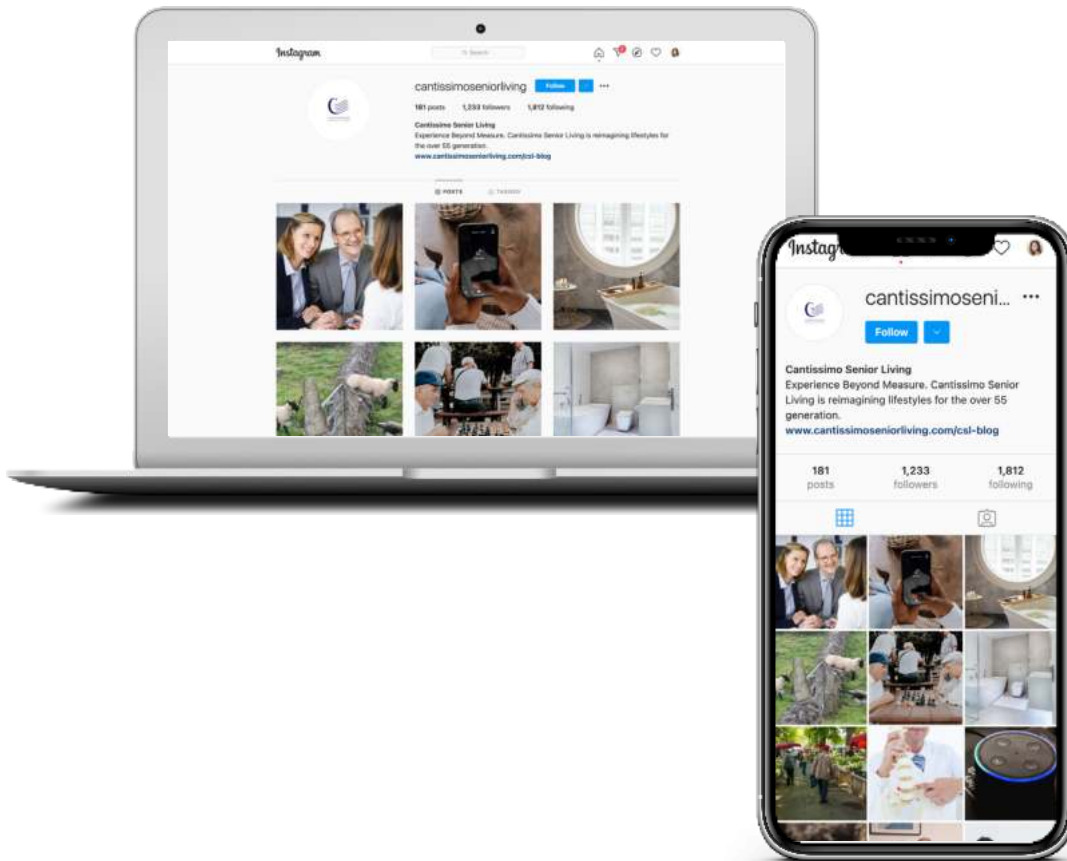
Instagram

Search

cantissimoseniorliving Follow ···

181 posts 1,233 followers 1,812 following

Cantissimo Senior Living
Experience Beyond Measure. Cantissimo Senior Living is reimagining lifestyles for the over 55 generation.
www.cantissimoseniorliving.com/csl-blog

POSTS TAGGED

Instag

cantissimoseni... ···

Follow

Cantissimo Senior Living
Experience Beyond Measure. Cantissimo Senior Living is reimagining lifestyles for the over 55 generation.
www.cantissimoseniorliving.com/csl-blog

181 posts

1,233 followers

1,812 following